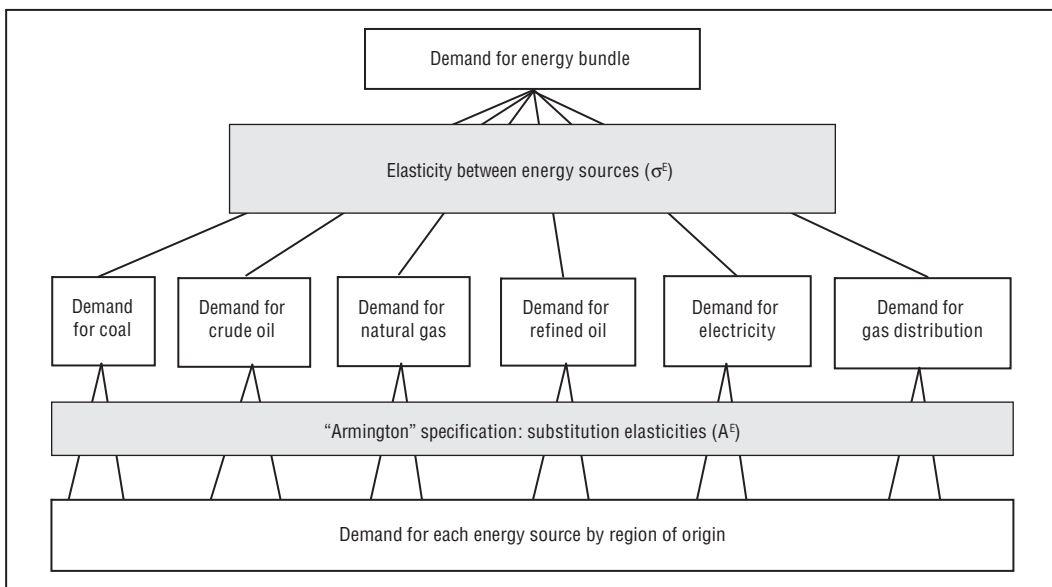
Demand for energy bundle

Elasticity between energy sources ($\sigma^E$)

Demand for coal

Demand for crude oil

Demand for natural gas

Demand for refined oil

Demand for electricity

Demand for gas distribution

“Armington” specification: substitution elasticities ($A^E$)

Demand for each energy source by region of origin